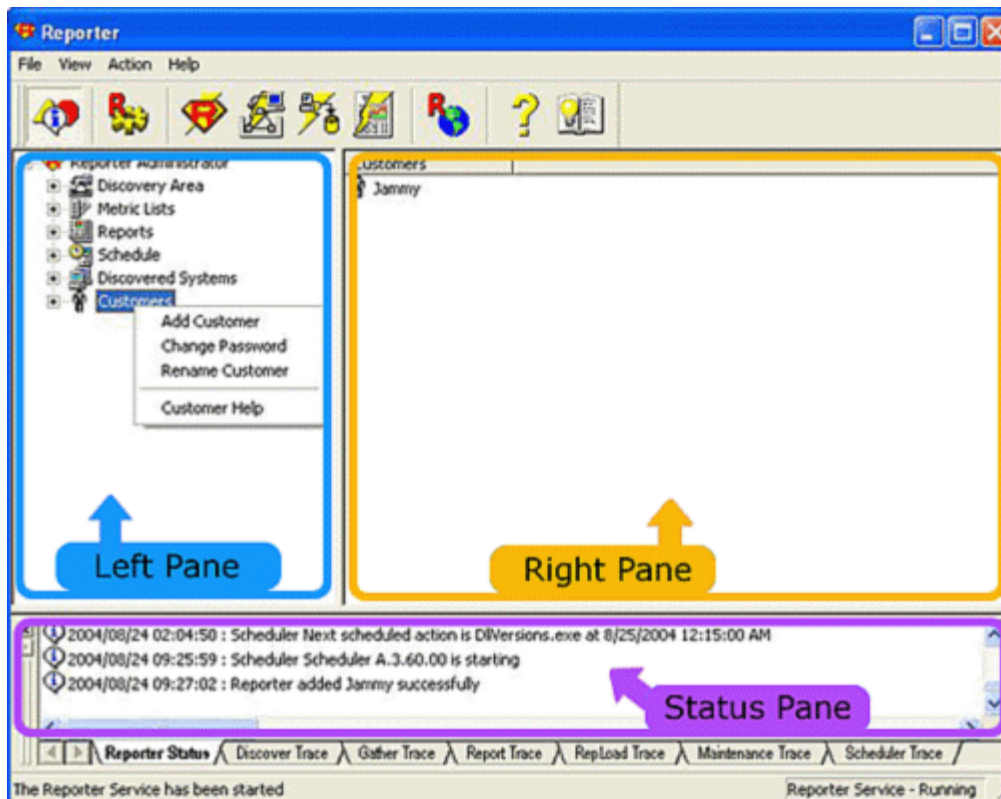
Reporter

File View Action Help

Reporter Administrator
Discovery Area
Metric Lists
Reports
Schedule
Discovered Systems
Customers

Add Customer
Change Password
Rename Customer

Customer Help

Customers
Jammy

Left Pane

Right Pane

2004/08/24 02:04:50 : Scheduler Next scheduled action is DllVersions.exe at 8/25/2004 12:15:00 AM
2004/08/24 09:25:59 : Scheduler Scheduler A.3.60.00 is starting
2004/08/24 09:27:02 : Reporter added Jammy successfully

Status Pane

Reporter Status | Discover Trace | Gather Trace | Report Trace | RepLoad Trace | Maintenance Trace | Scheduler Trace

The Reporter Service has been started

Reporter Service - Running